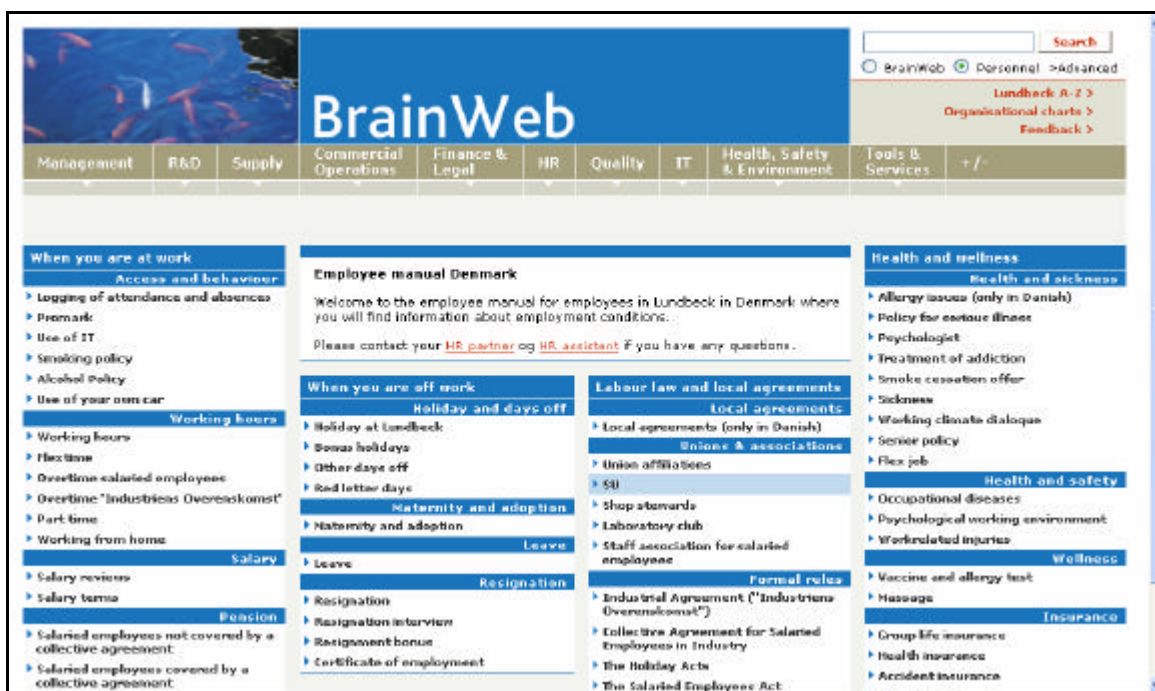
Search

BrainWeb Personnel >Advanced

Lundbeck A-Z >
Organisational charts >
Feedback >

BrainWeb

Management | R&D | Supply | Commercial Operations | Finance & Legal | HR | Quality | IT | Health, Safety & Environment | Tools & Services | +/-

When you are at work
Access and behaviour
Logging of attendance and absences
Promark
Use of IT
Smoking policy
Alcohol Policy
Use of your own car
Working hours
Working hours
Flextime
Overtime salaried employees
Overtime "Industriens Overenskomst"
Part time
Working from home
Salary
Salary reviews
Salary terms
Pension
Salaried employees not covered by a collective agreement
Salaried employees covered by a collective agreement

Employee manual Denmark

Welcome to the employee manual for employees in Lundbeck in Denmark where you will find information about employment conditions.

Please contact your HR partner og HR assistant if you have any questions.

When you are off work
Holiday and days off
Holiday at Lundbeck
Bonus holidays
Other days off
Red letter days
Maternity and adoption
Maternity and adoption
Leave
Leave
Resignation
Resignation
Resignation interview
Resignment bonus
Certificate of employment

Labour law and local agreements
Local agreements
Local agreements (only in Danish)
Unions & associations
Union affiliations
SU
Shop stewards
Laboratory club
Staff association for salaried employees
Formal rules
Industrial Agreement ("Industriens Overenskomst")
Collective Agreement for Salaried Employees in Industry
The Holiday Acts
The Salaried Employees Act

Health and wellness
Health and sickness
Allergy issues (only in Danish)
Policy for serious illness
Psychologist
Treatment of addiction
Smoke cessation offer
Sickness
Working climate dialogue
Senior policy
Flex job
Health and safety
Occupational diseases
Psychological working environment
Workrelated injuries
Wellness
Vaccine and allergy test
Massage
Insurance
Group life insurance
Health insurance
Accident insurance